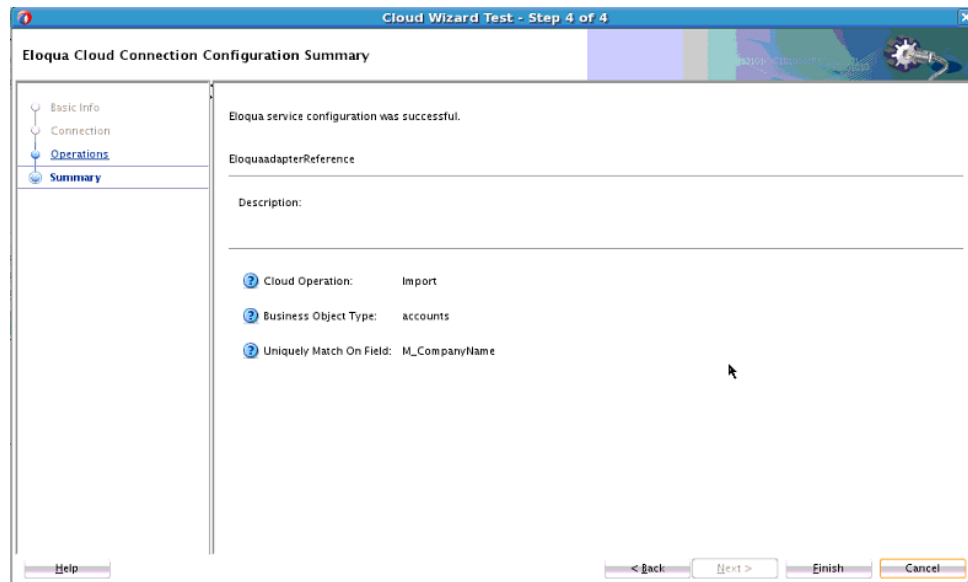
Cloud Wizard Test - Step 4 of 4

Eloqua Cloud Connection Configuration Summary

Basic Info
Connection
Operations
Summary

Eloqua service configuration was successful.

EloquaadapterReference

Description:

Cloud Operation: Import

Business Object Type: accounts

Uniquely Match On Field: M_CompanyName

Help

< Back

Next >

Finish

Cancel